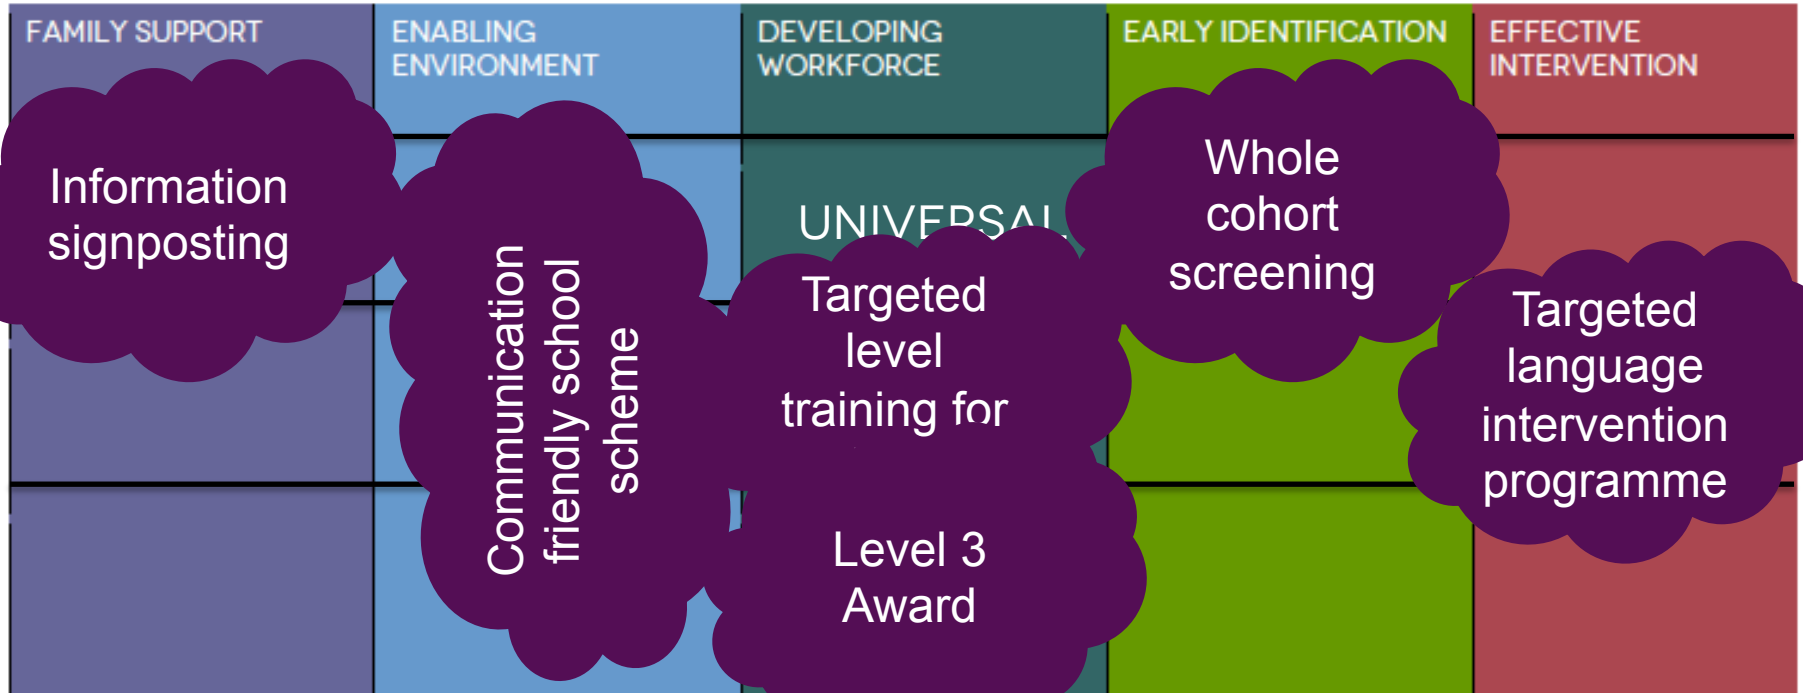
FAMILY SUPPORT

ENABLING ENVIRONMENT

DEVELOPING WORKFORCE

EARLY IDENTIFICATION

EFFECTIVE INTERVENTION

Information signposting

Communication friendly school scheme

UNIVERSAL

Targeted level training for

Whole cohort screening

Targeted language intervention programme

Level 3 Award